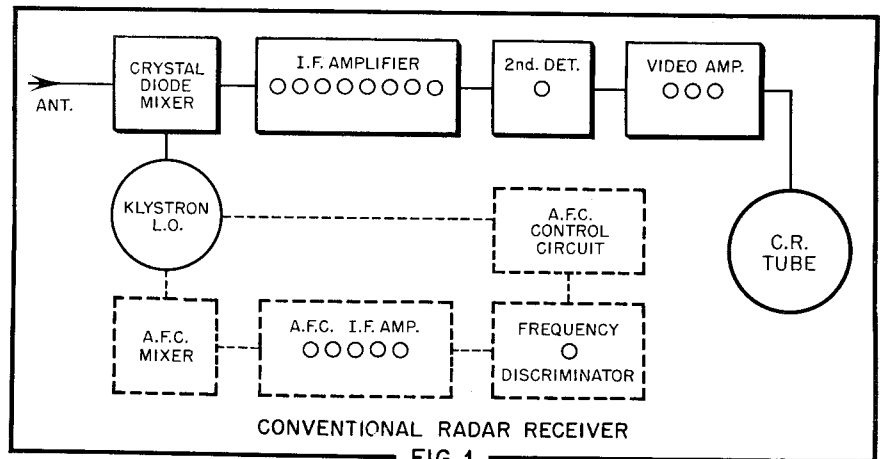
ANT.

CRYSTAL DIODE MIXER

I.F. AMPLIFIER

2nd. DET.

VIDEO AMP.

KLYSTRON L.O.

A.F.C. CONTROL CIRCUIT

C.R. TUBE

A.F.C. MIXER

A.F.C. I.F. AMP.

FREQUENCY DISCRIMINATOR

CONVENTIONAL RADAR RECEIVER

FIG 1